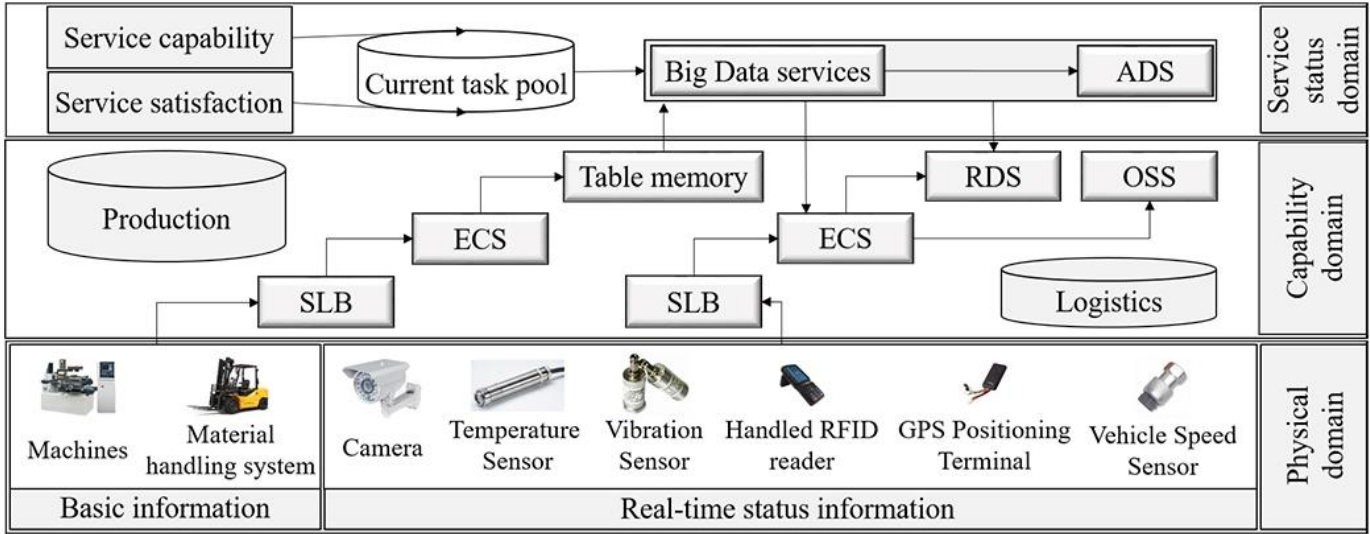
Service capability

Service satisfaction

Current task pool

Big Data services

ADS

Service status domain

Production

Table memory

RDS

OSS

ECS

ECS

SLB

SLB

Logistics

Capability domain

Machines

Material handling system

Camera

Temperature Sensor

Vibration Sensor

Handled RFID reader

GPS Positioning Terminal

Vehicle Speed Sensor

Physical domain

Basic information

Real-time status information